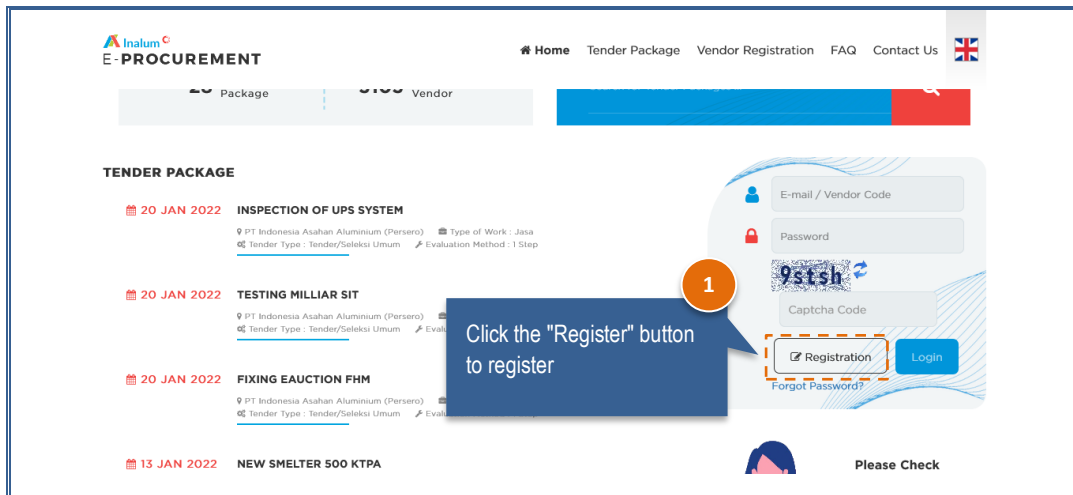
Inalum
E-PROCUREMENT

Home Tender Package Vendor Registration FAQ Contact Us

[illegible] Package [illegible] Vendor

TENDER PACKAGE

20 JAN 2022 INSPECTION OF UPS SYSTEM
PT Indonesia Asahan Aluminium (Persero) Type of Work : Jasa
Tender Type : Tender/Seleksi Umum Evaluation Method : 1 Step

20 JAN 2022 TESTING MILLIAR SIT
PT Indonesia Asahan Aluminium (Persero)
Tender Type : Tender/Seleksi Umum Evalu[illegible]

20 JAN 2022 FIXING EAUCTION FHM
PT Indonesia Asahan Aluminium (Persero)
Tender Type : Tender/Seleksi Umum Evalu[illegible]

13 JAN 2022 NEW SMELTER 500 KTPA

E-mail / Vendor Code
Password
9stsh
Captcha Code
Registration Login
Forgot Password?

1

Click the "Register" button to register

Please Check